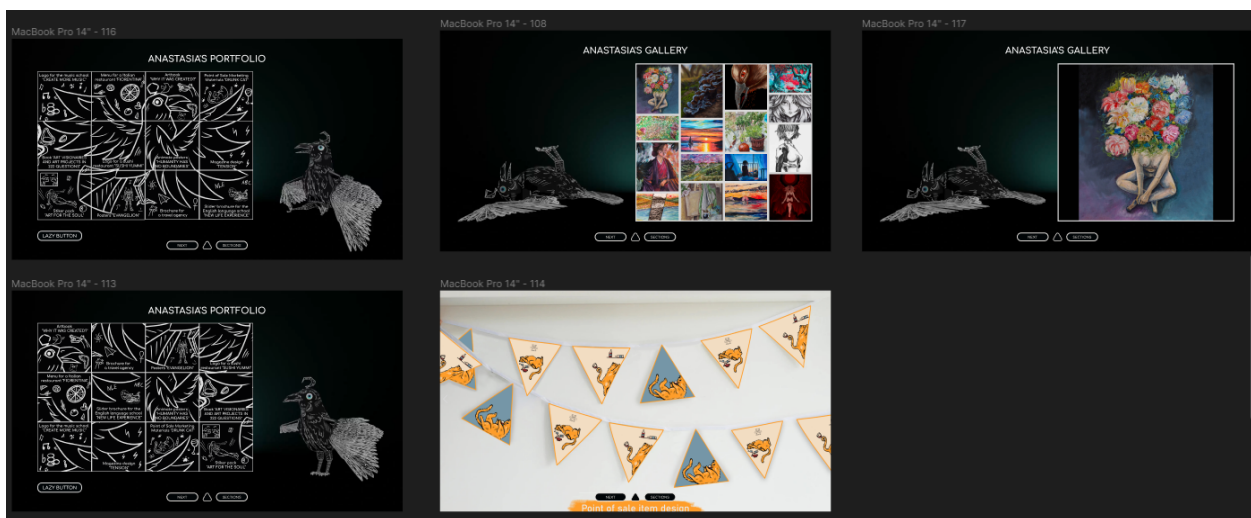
MacBook Pro 14" - 116

ANASTASIA'S PORTFOLIO

Logo for the music school "CREATE MORE MUSIC"

Menu for a Italian restaurant "FIORENTINA"

Artbook "HOW IT WAS CREATED?"

Point of Sale Marketing Materials "DRUNK CAT"

Book "ART VISIONARIES AND ART PROJECTS IN 100 QUESTIONS"

Logo for a sushi restaurant "SUSHI YUMMY"

Animated picture "HUMANITY HAS NO BOUNDARIES"

Magazine design "TENSION"

Sticker pack "ART FOR THE SOUL"

Posters "EVANGELION"

Brochure for a travel agency

Sticker brochure for the English language school "NEW LIFE EXPERIENCE"

LAZY BUTTON

NEXT

SECTIONS

MacBook Pro 14" - 108

ANASTASIA'S GALLERY

NEXT

SECTIONS

MacBook Pro 14" - 117

ANASTASIA'S GALLERY

NEXT

SECTIONS

MacBook Pro 14" - 113

ANASTASIA'S PORTFOLIO

Artbook "HOW IT WAS CREATED?"

Menu for a Italian restaurant "FIORENTINA"

Brochure for a travel agency

Posters "EVANGELION"

Logo for a sushi restaurant "SUSHI YUMMY"

Sticker brochure for the English language school "NEW LIFE EXPERIENCE"

Animated picture "HUMANITY HAS NO BOUNDARIES"

Book "ART VISIONARIES AND ART PROJECTS IN 100 QUESTIONS"

Logo for the music school "CREATE MORE MUSIC"

Point of Sale Marketing Materials "DRUNK CAT"

Magazine design "TENSION"

Sticker pack "ART FOR THE SOUL"

LAZY BUTTON

NEXT

SECTIONS

MacBook Pro 14" - 114

NEXT

SECTIONS

Point of sale item design